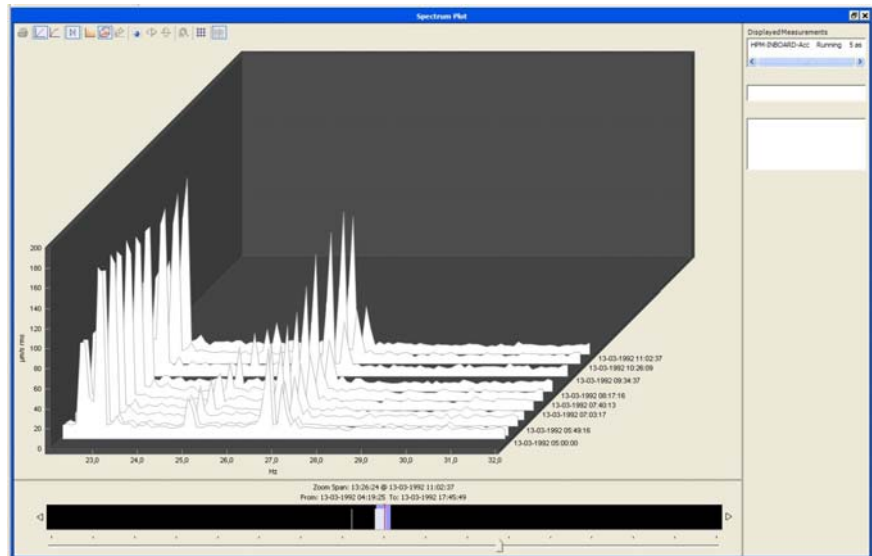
Spectrum Plot

DisplayedMeasurements

HPM-INBOARD-Acc Running 5 as

200
180
160
140
120
100
80
60
40
20
0

μm/s rms

23,0 24,0 25,0 26,0 27,0 28,0 29,0 30,0 31,0 32,0

Hz

13-03-1992 11:02:37
13-03-1992 10:26:09
13-03-1992 09:34:37
13-03-1992 08:17:16
13-03-1992 07:40:13
13-03-1992 07:03:17
13-03-1992 05:49:16
13-03-1992 05:00:00

Zoom Span: 13:26:24 @ 13-03-1992 11:02:37
From: 13-03-1992 04:19:25 To: 13-03-1992 17:45:49